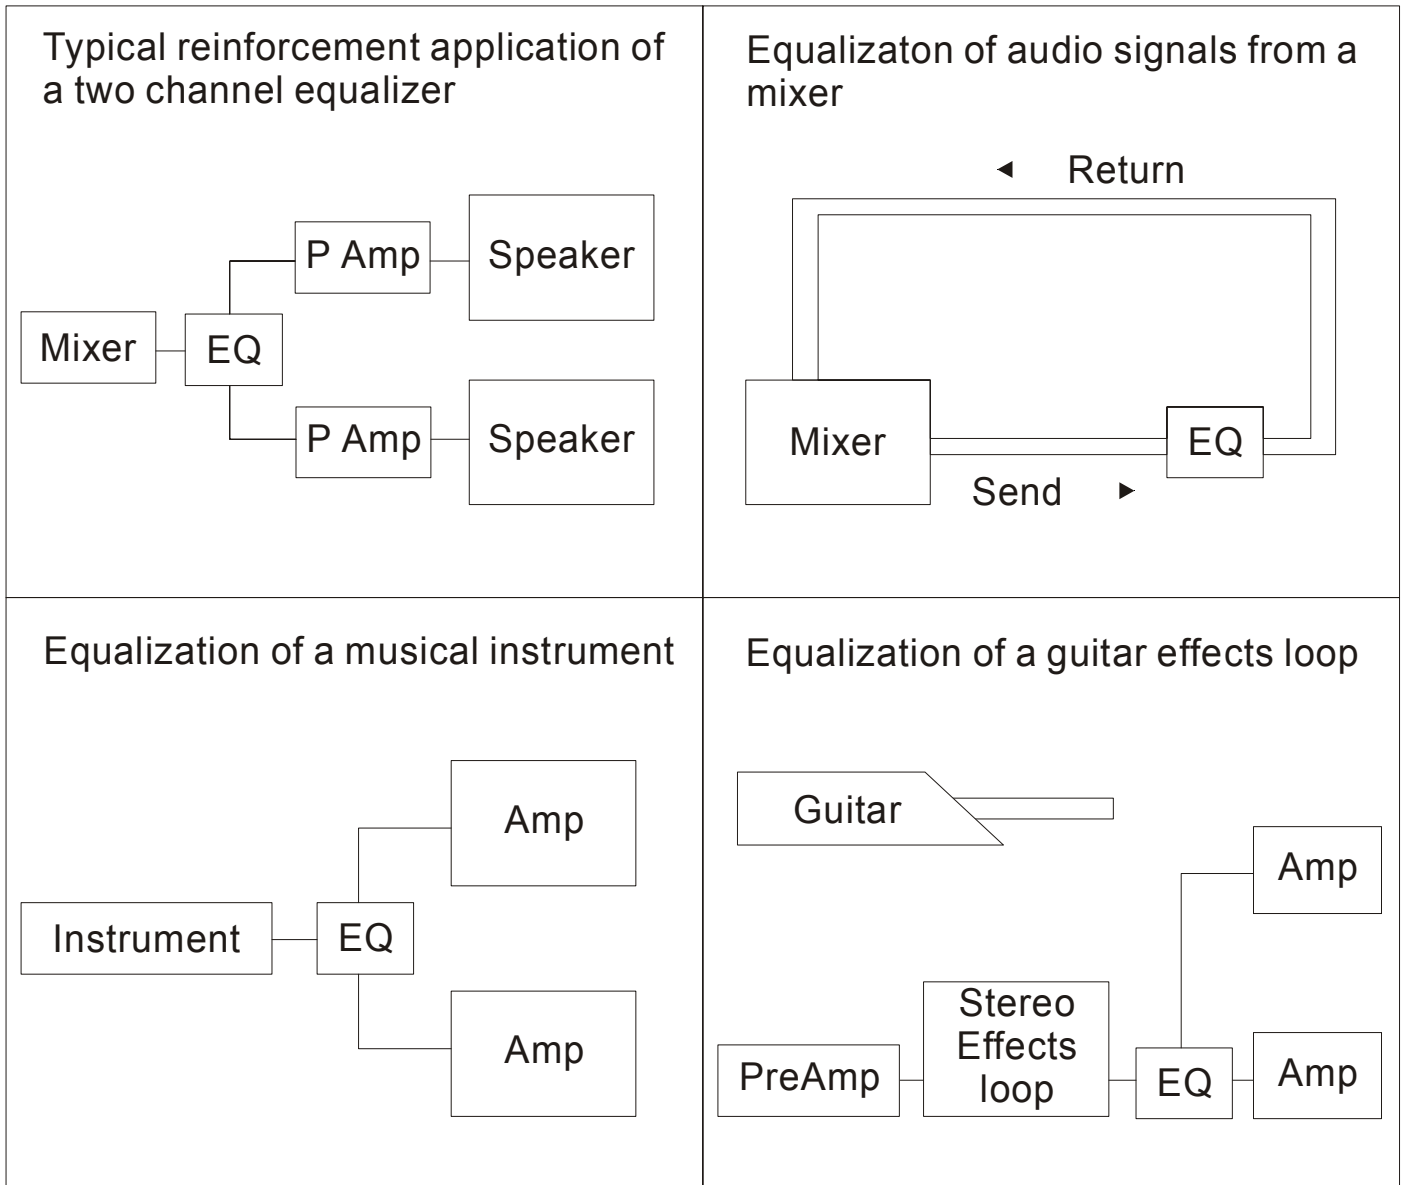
Typical reinforcement application of a two channel equalizer

P Amp
Speaker
Mixer
EQ
P Amp
Speaker

Equalizaton of audio signals from a mixer

Return
Mixer
EQ
Send

Equalization of a musical instrument

Amp
Instrument
EQ
Amp

Equalization of a guitar effects loop

Guitar
Amp
Stereo Effects loop
PreAmp
EQ
Amp